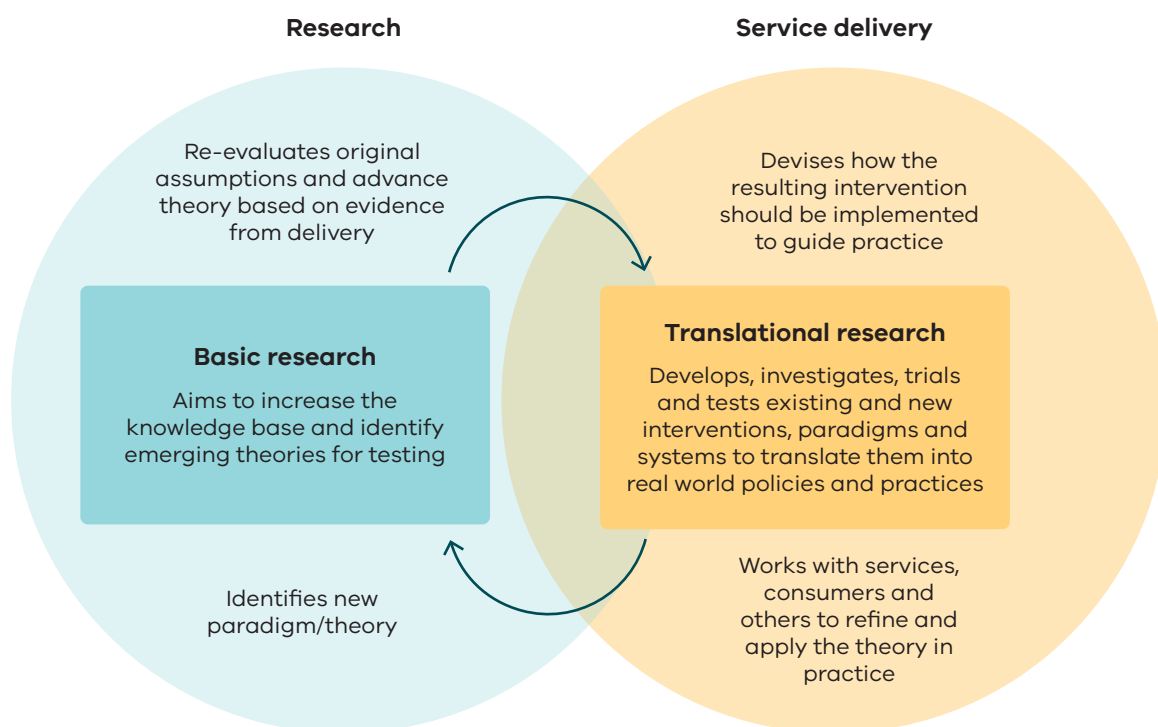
Research

Service delivery

Re-evaluates original assumptions and advance theory based on evidence from delivery

Devises how the resulting intervention should be implemented to guide practice

Basic research

Aims to increase the knowledge base and identify emerging theories for testing

Translational research

Develops, investigates, trials and tests existing and new interventions, paradigms and systems to translate them into real world policies and practices

Identifies new paradigm/theory

Works with services, consumers and others to refine and apply the theory in practice